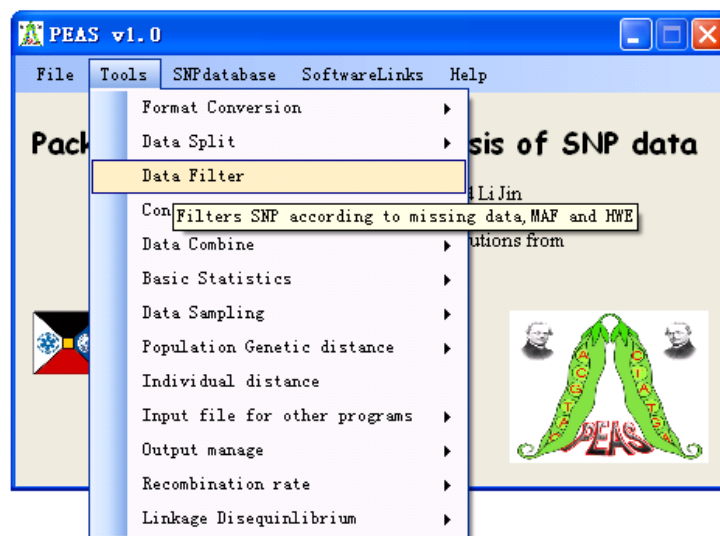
PEAS v1.0

File Tools SNPdatabase SoftwareLinks Help

Pack

sis of SNP data

l Li Jin

utions from

Format Conversion
Data Split
Data Filter
Con
Filters SNP according to missing data, MAF and HWE
Data Combine
Basic Statistics
Data Sampling
Population Genetic distance
Individual distance
Input file for other programs
Output manage
Recombination rate
Linkage Disequinlibrium

PEAS